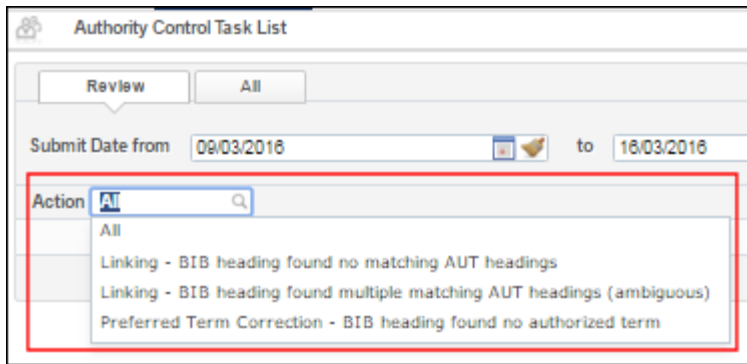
Authority Control Task List

Review
All

Submit Date from 09/03/2016 to 16/03/2016

Action All

All
Linking - BIB heading found no matching AUT headings
Linking - BIB heading found multiple matching AUT headings (ambiguous)
Preferred Term Correction - BIB heading found no authorized term